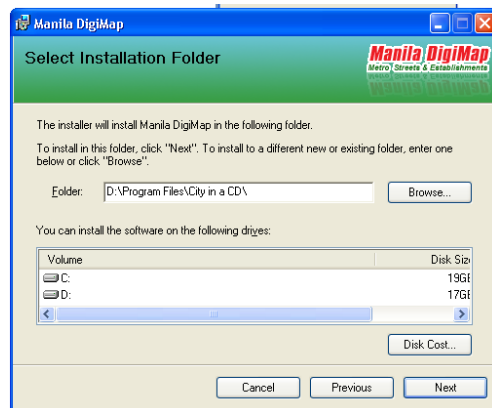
Manila DigiMap

Select Installation Folder

Manila DigiMap
Metro Streets & Establishments

The installer will install Manila DigiMap in the following folder.

To install in this folder, click "Next". To install to a different new or existing folder, enter one below or click "Browse".

Folder: D:\Program Files\City in a CD\

Browse...

You can install the software on the following drives:

| Volume | Disk Siz |
|---|---|
| C: | 19GI |
| D: | 17GI |

Disk Cost...

Cancel
Previous
Next